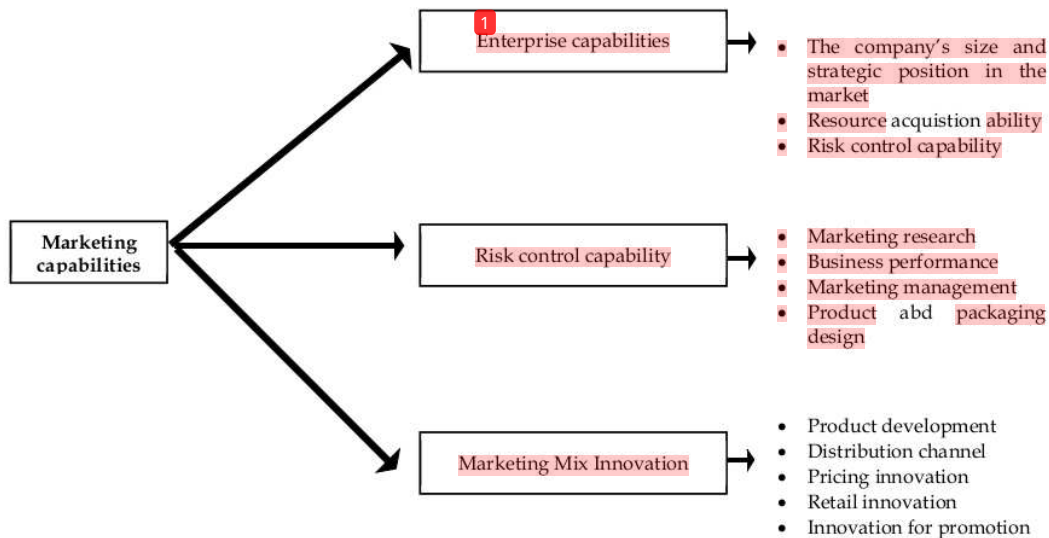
Marketing capabilities

1
Enterprise capabilities

• The company's size and strategic position in the market
• Resource acquistion ability
• Risk control capability

Risk control capability

• Marketing research
• Business performance
• Marketing management
• Product abd packaging design

Marketing Mix Innovation

• Product development
• Distribution channel
• Pricing innovation
• Retail innovation
• Innovation for promotion